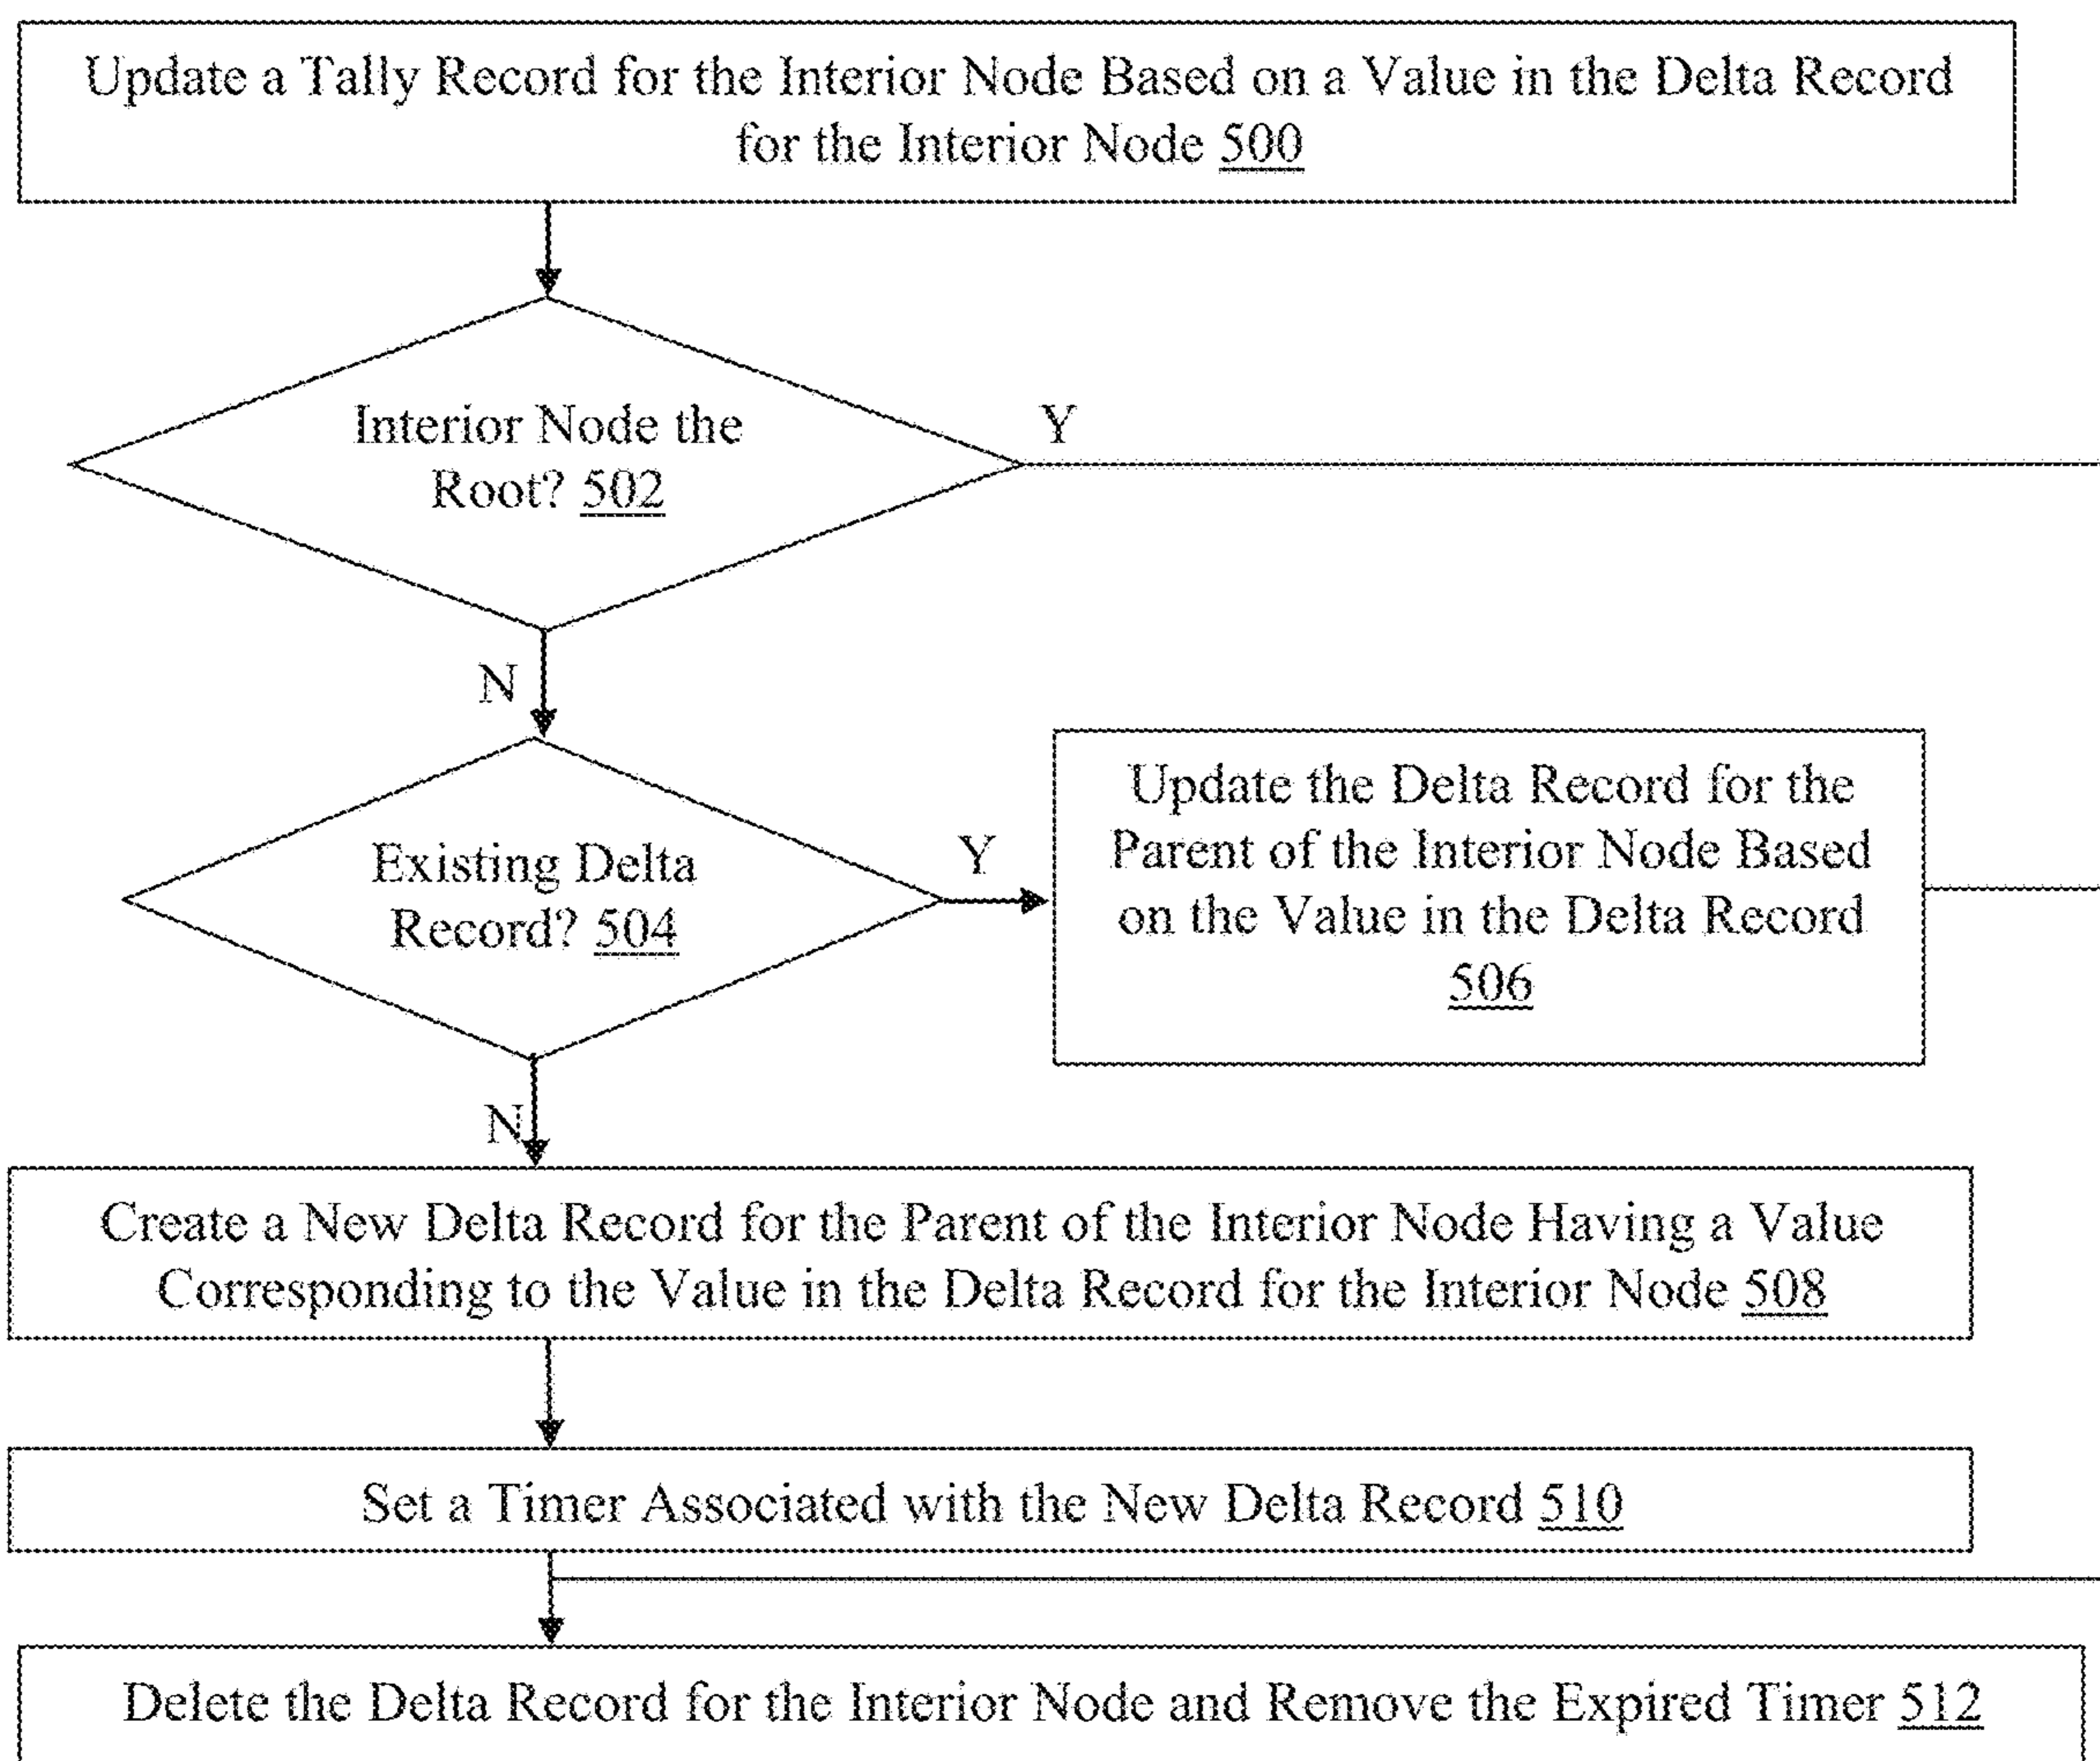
Update a Tally Record for the Interior Node Based on a Value in the Delta Record for the Interior Node 500

Interior Node the Root? 502

Y

N

Existing Delta Record? 504

Y

Update the Delta Record for the Parent of the Interior Node Based on the Value in the Delta Record 506

N

Create a New Delta Record for the Parent of the Interior Node Having a Value Corresponding to the Value in the Delta Record for the Interior Node 508

Set a Timer Associated with the New Delta Record 510

Delete the Delta Record for the Interior Node and Remove the Expired Timer 512